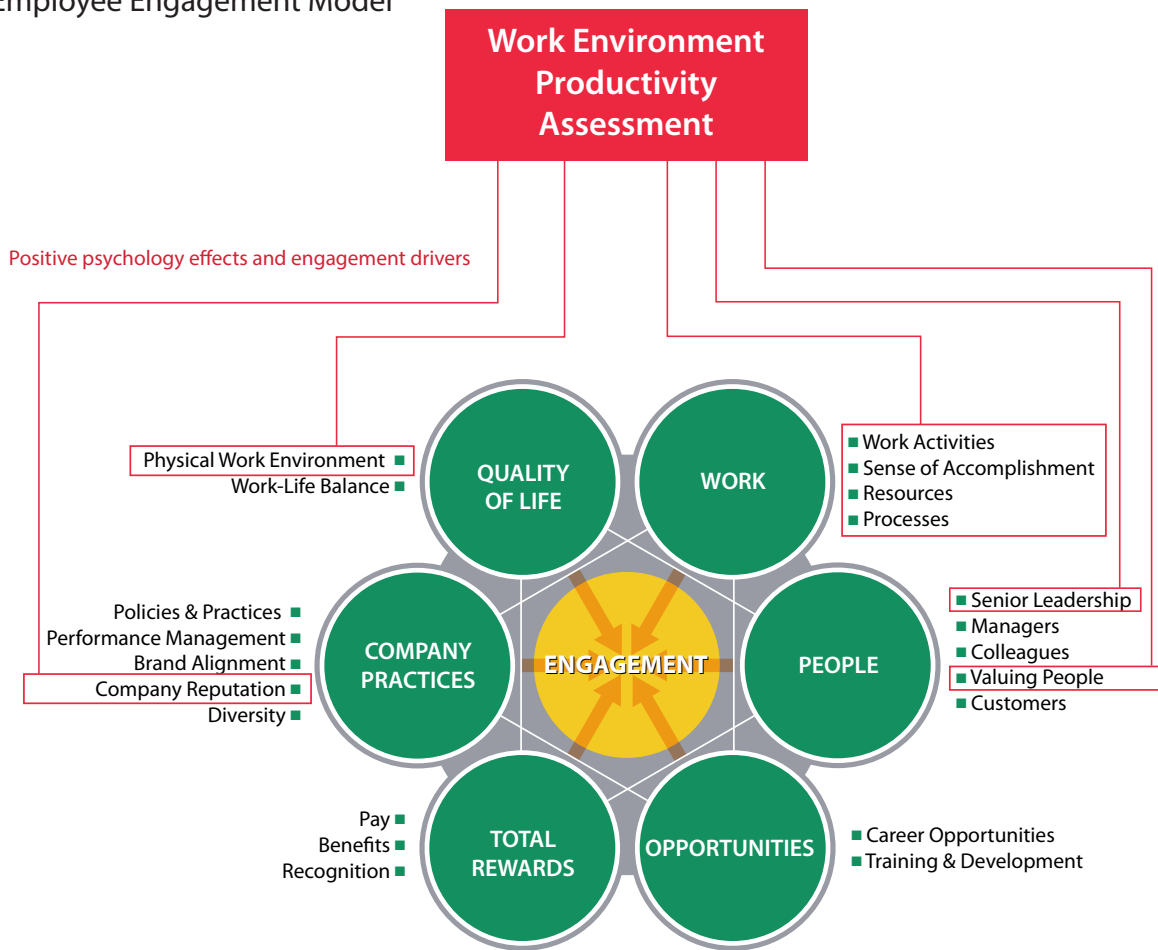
Employee Engagement Model

Work Environment Productivity Assessment

Positive psychology effects and engagement drivers

Physical Work Environment
Work-Life Balance

QUALITY OF LIFE

WORK

Work Activities
Sense of Accomplishment
Resources
Processes

Policies & Practices
Performance Management
Brand Alignment
Company Reputation
Diversity

COMPANY PRACTICES

ENGAGEMENT

PEOPLE

Senior Leadership
Managers
Colleagues
Valuing People
Customers

Pay
Benefits
Recognition

TOTAL REWARDS

OPPORTUNITIES

Career Opportunities
Training & Development